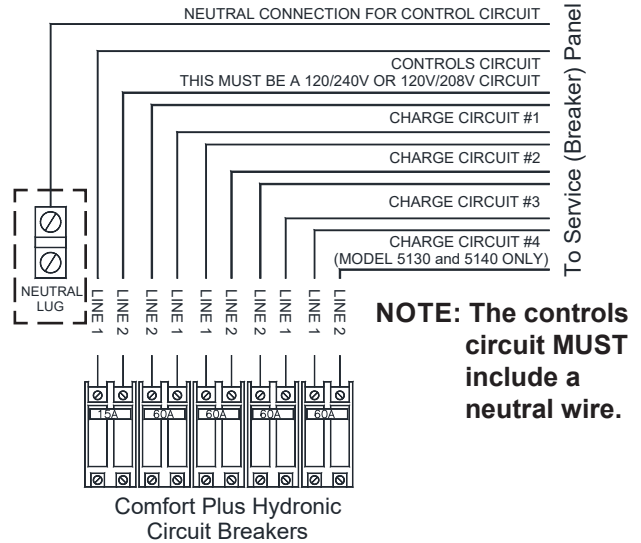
NEUTRAL CONNECTION FOR CONTROL CIRCUIT

CONTROLS CIRCUIT
THIS MUST BE A 120/240V OR 120V/208V CIRCUIT

CHARGE CIRCUIT #1

CHARGE CIRCUIT #2

CHARGE CIRCUIT #3

CHARGE CIRCUIT #4
(MODEL 5130 and 5140 ONLY)

To Service (Breaker) Panel

NEUTRAL LUG

LINE 1 LINE 2 LINE 2 LINE 1 LINE 1 LINE 2 LINE 2 LINE 1 LINE 1 LINE 2

15A 60A 60A 60A 60A

NOTE: The controls circuit MUST include a neutral wire.

Comfort Plus Hydronic Circuit Breakers